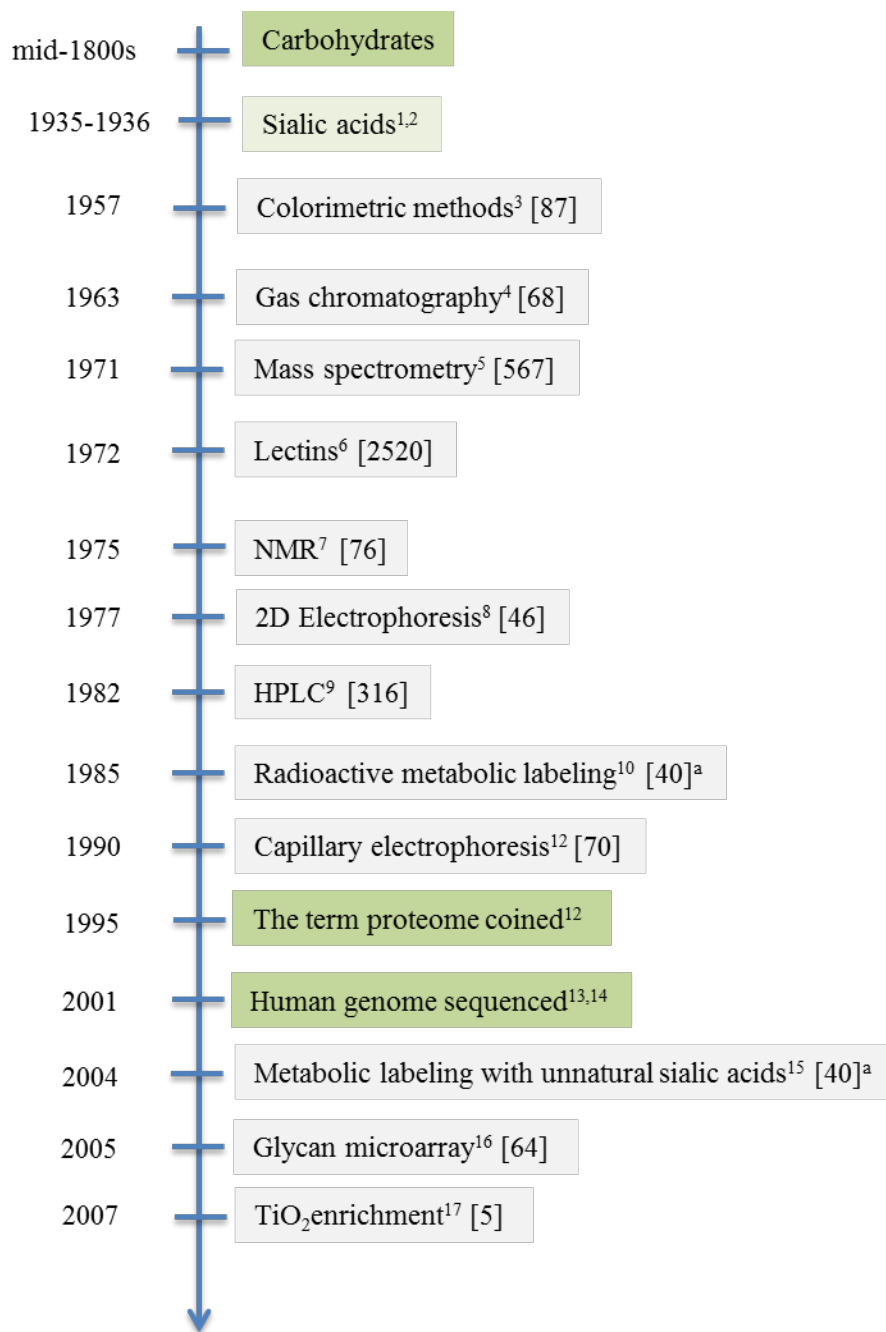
mid-1800s Carbohydrates

1935-1936 Sialic acids$^{1,2}$

1957 Colorimetric methods$^{3}$ [87]

1963 Gas chromatography$^{4}$ [68]

1971 Mass spectrometry$^{5}$ [567]

1972 Lectins$^{6}$ [2520]

1975 NMR$^{7}$ [76]

1977 2D Electrophoresis$^{8}$ [46]

1982 HPLC$^{9}$ [316]

1985 Radioactive metabolic labeling$^{10}$ [40]$^{a}$

1990 Capillary electrophoresis$^{12}$ [70]

1995 The term proteome coined$^{12}$

2001 Human genome sequenced$^{13,14}$

2004 Metabolic labeling with unnatural sialic acids$^{15}$ [40]$^{a}$

2005 Glycan microarray$^{16}$ [64]

2007 $TiO_2$enrichment$^{17}$ [5]